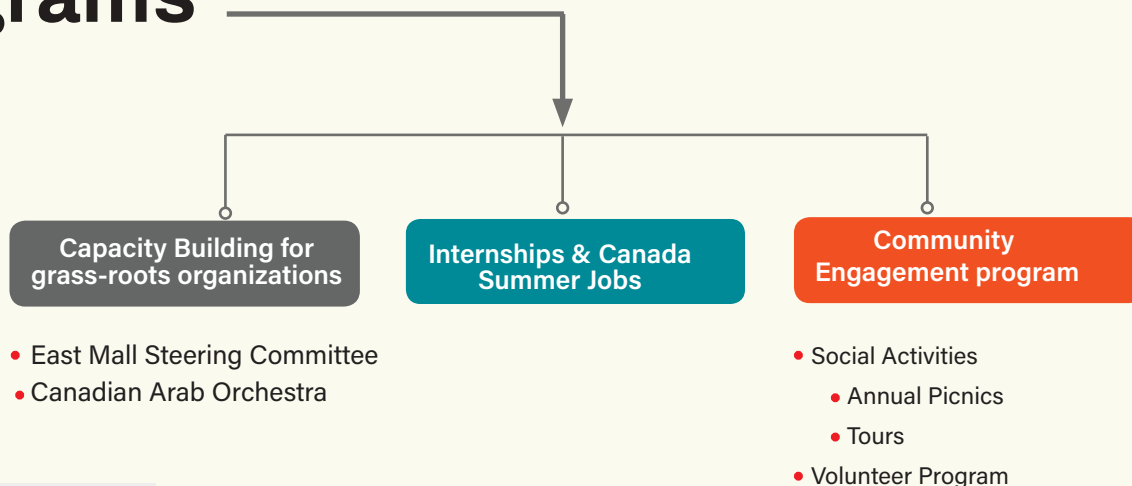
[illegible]rams

Capacity Building for grass-roots organizations

- East Mall Steering Committee
- Canadian Arab Orchestra

Internships & Canada Summer Jobs

Community Engagement program

- Social Activities
  - Annual Picnics
  - Tours
- Volunteer Program